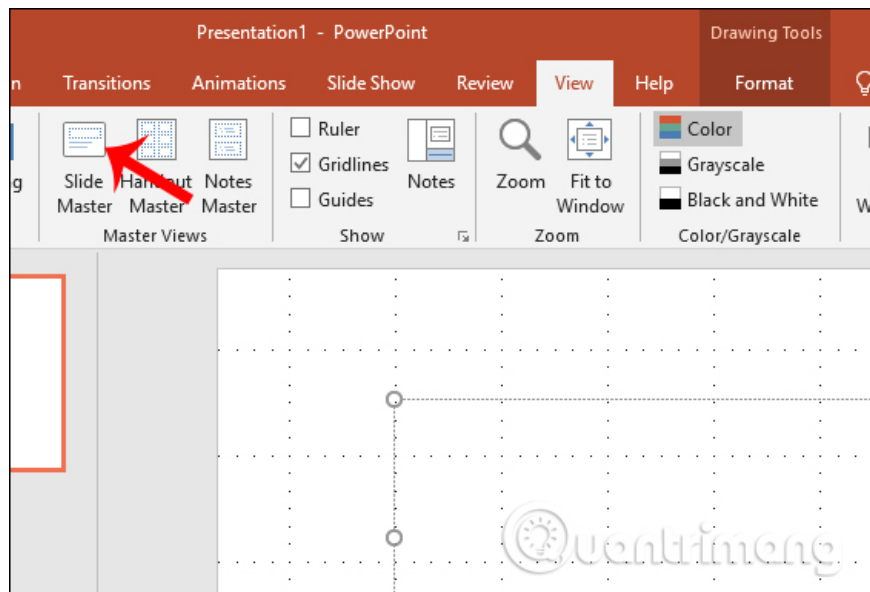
Presentation1 - PowerPoint

Drawing Tools

n Transitions Animations Slide Show Review View Help Format

g

Slide Master

Handout Master

Notes Master

Master Views

Ruler

Gridlines

Guides

Notes

Show

Zoom

Fit to Window

Zoom

Color

Grayscale

Black and White

Color/Grayscale

W

Quantrimang